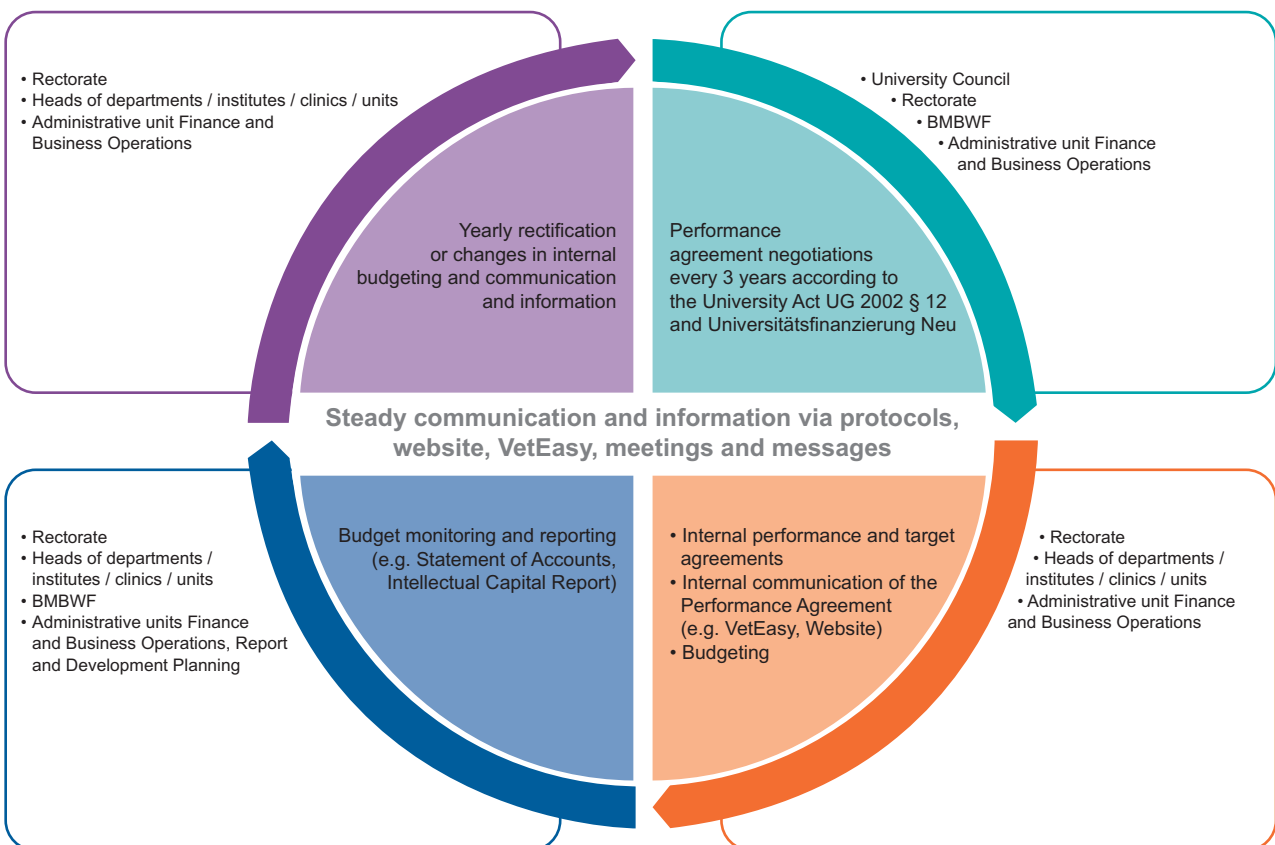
• Rectorate
• Heads of departments / institutes / clinics / units
• Administrative unit Finance and Business Operations

• University Council
• Rectorate
• BMBWF
• Administrative unit Finance and Business Operations

Yearly rectification or changes in internal budgeting and communication and information

Performance agreement negotiations every 3 years according to the University Act UG 2002 § 12 and Universitätsfinanzierung Neu

Steady communication and information via protocols, website, VetEasy, meetings and messages

Budget monitoring and reporting (e.g. Statement of Accounts, Intellectual Capital Report)

• Internal performance and target agreements
• Internal communication of the Performance Agreement (e.g. VetEasy, Website)
• Budgeting

• Rectorate
• Heads of departments / institutes / clinics / units
• BMBWF
• Administrative units Finance and Business Operations, Report and Development Planning

• Rectorate
• Heads of departments / institutes / clinics / units
• Administrative unit Finance and Business Operations